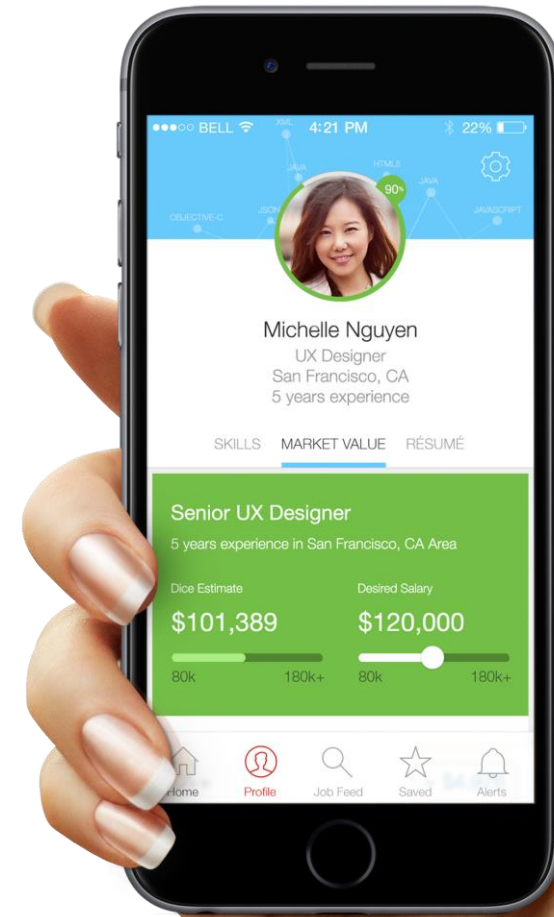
●●●○○ BELL 4:21 PM 22%

XML JAVA HTML5 JAVA OBJECTIVE-C JSON JAVASCRIPT

90%

Michelle Nguyen
UX Designer
San Francisco, CA
5 years experience

SKILLS MARKET VALUE RÉSUMÉ

Senior UX Designer
5 years experience in San Francisco, CA Area

Dice Estimate
$101,389
80k 180k+

Desired Salary
$120,000
80k 180k+

Home Profile Job Feed Saved Alerts